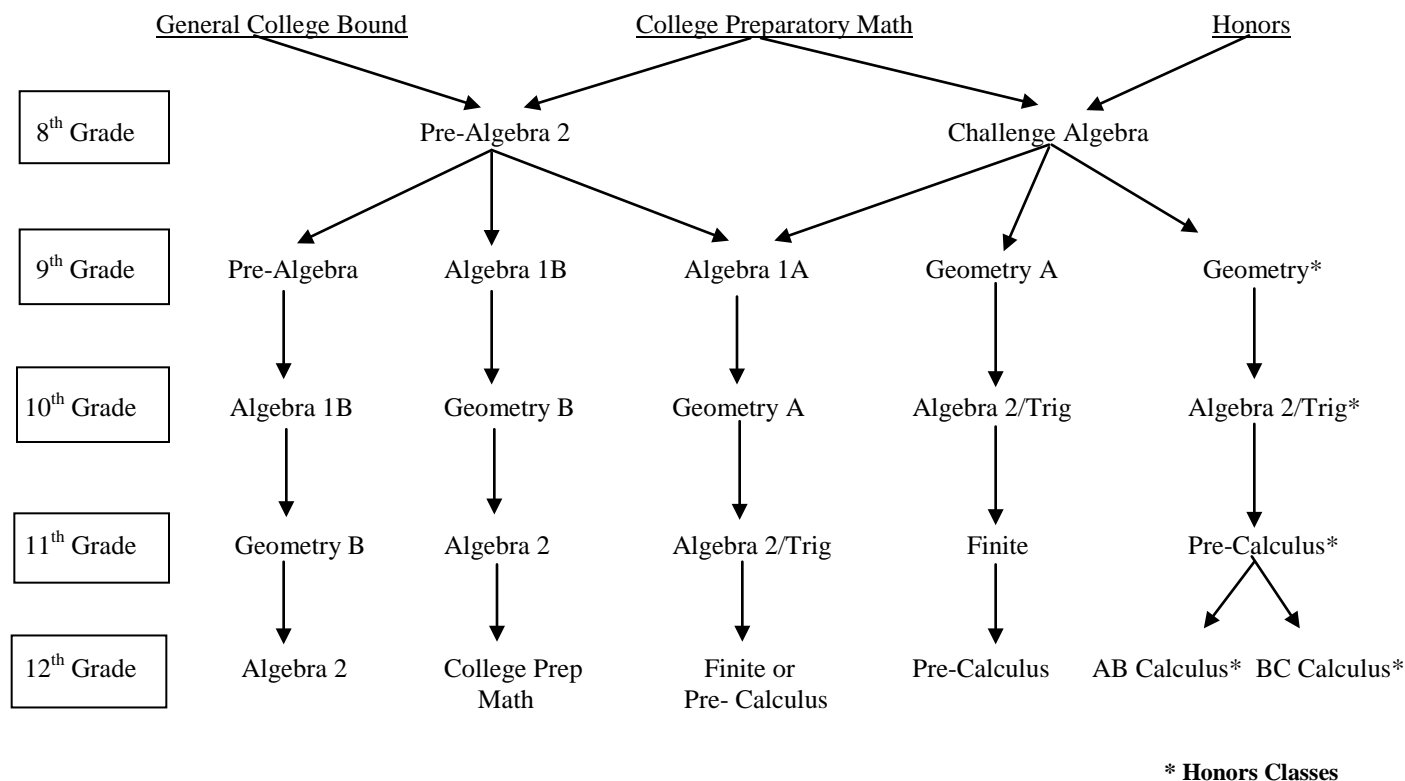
General College Bound    College Preparatory Math    Honors

8$^{th}$ Grade

Pre-Algebra 2    Challenge Algebra

9$^{th}$ Grade

Pre-Algebra    Algebra 1B    Algebra 1A    Geometry A    Geometry*

10$^{th}$ Grade

Algebra 1B    Geometry B    Geometry A    Algebra 2/Trig    Algebra 2/Trig*

11$^{th}$ Grade

Geometry B    Algebra 2    Algebra 2/Trig    Finite    Pre-Calculus*

12$^{th}$ Grade

Algebra 2    College Prep Math    Finite or Pre- Calculus    Pre-Calculus    AB Calculus*    BC Calculus*

* Honors Classes